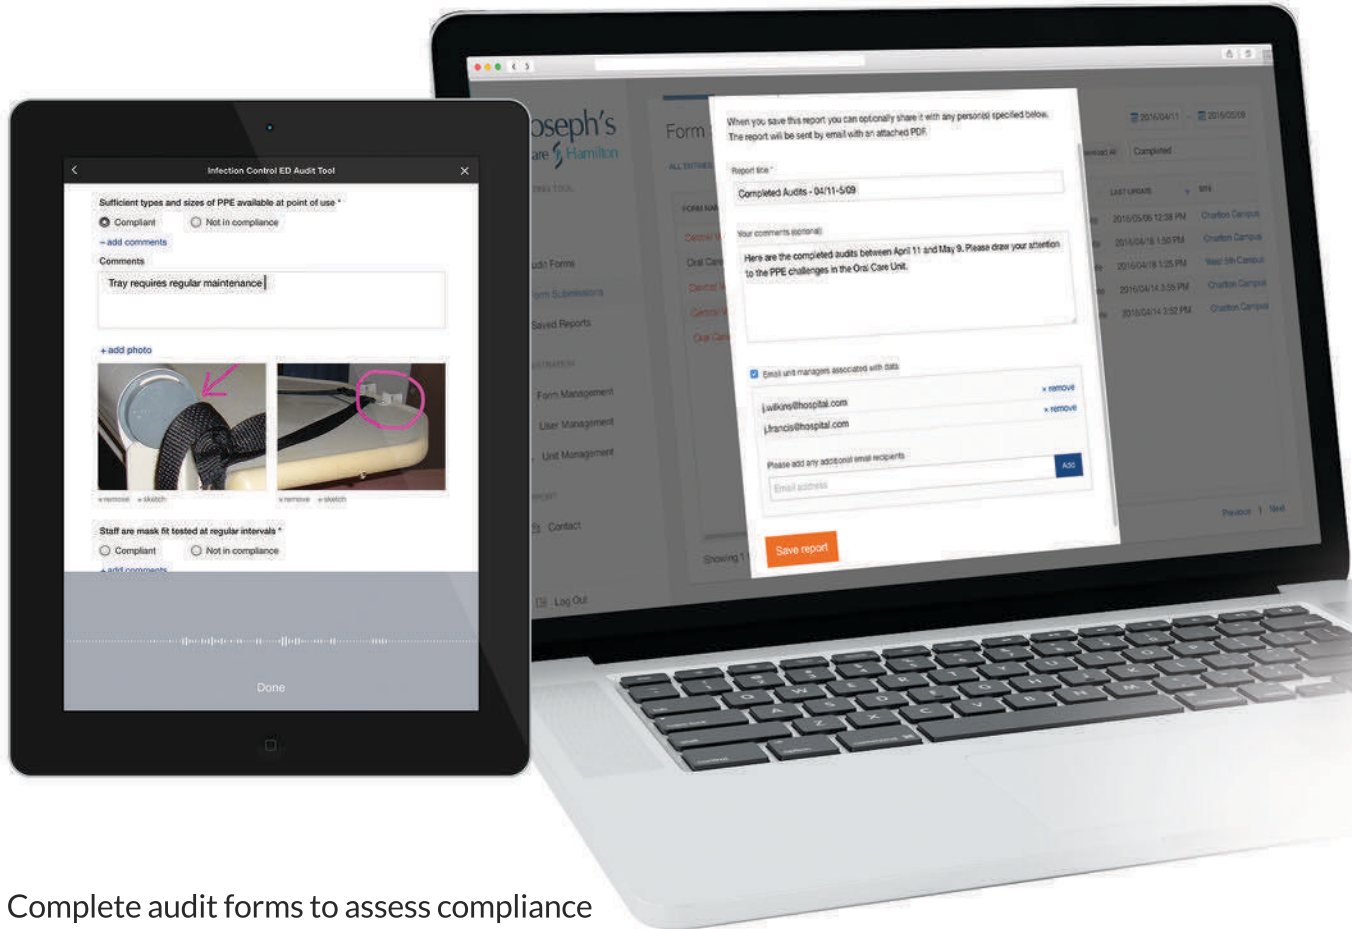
Infection Control ED Audit Tool

Sufficient types and sizes of PPE available at point of use *

Compliant Not in compliance

+ add comments

Comments

Tray requires regular maintenance

+ add photo

× remove × sketch × remove × sketch

Staff are mask fit tested at regular intervals *

Compliant Not in compliance

+ add comments

Done

oseph's
are Hamilton

Form

When you save this report you can optionally share it with any person(s) specified below. The report will be sent by email with an attached PDF.

Report title *

Completed Audits - 04/11-5/09

Your comments (optional)

Here are the completed audits between April 11 and May 9. Please draw your attention to the PPE challenges in the Oral Care Unit.

Email unit managers associated with data

j.wilkins@hospital.com × remove

j.francis@hospital.com × remove

Please add any additional email recipients

Email address Add

Save report

Audit Forms
Form Submissions
Saved Reports
Form Management
User Management
Unit Management
Contact
Log Out

2016/04/11 2016/05/09
Completed
LAST UPDATE
2016/05/06 12:38 PM Charlton Campus
2016/04/18 1:50 PM Charlton Campus
2016/04/18 1:25 PM West 5th Campus
2016/04/14 3:55 PM Charlton Campus
2016/04/14 3:52 PM Charlton Campus
Previous 1 Next

Complete audit forms to assess compliance